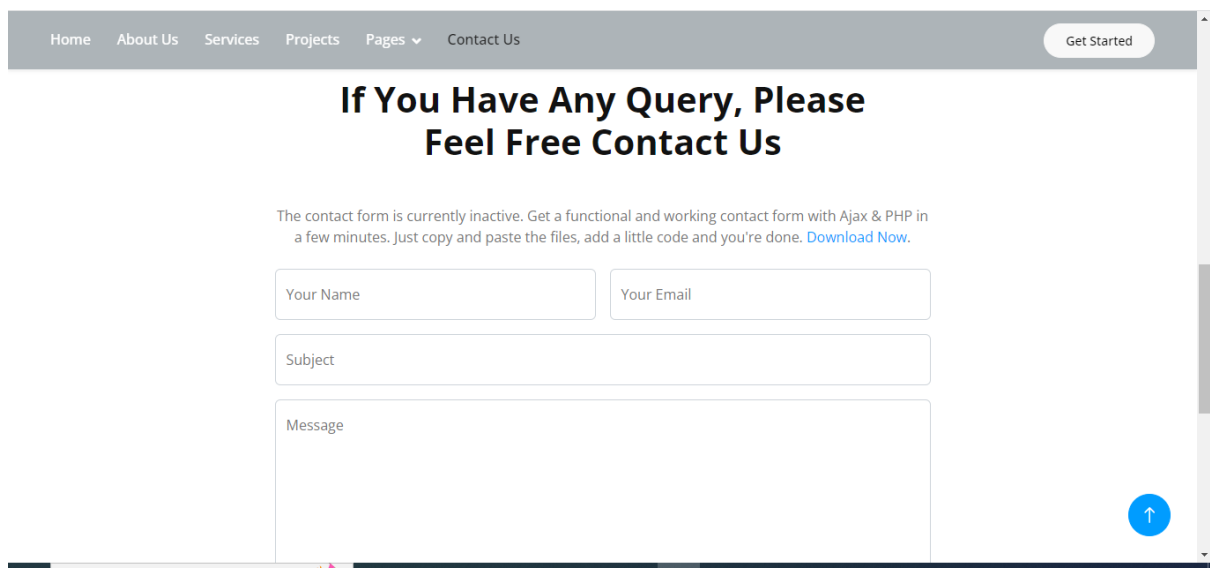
Home About Us Services Projects Pages Contact Us

Get Started

If You Have Any Query, Please Feel Free Contact Us

The contact form is currently inactive. Get a functional and working contact form with Ajax & PHP in a few minutes. Just copy and paste the files, add a little code and you're done. Download Now.

Your Name

Your Email

Subject

Message